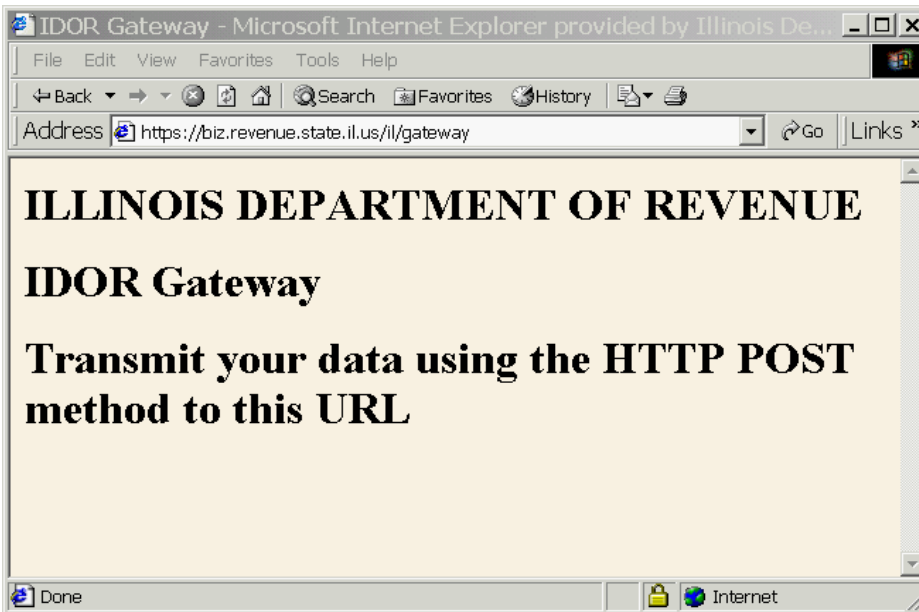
IDOR Gateway - Microsoft Internet Explorer provided by Illinois De...

File Edit View Favorites Tools Help

Back Search Favorites History

Address https://biz.revenue.state.il.us/il/gateway Go Links

ILLINOIS DEPARTMENT OF REVENUE

IDOR Gateway

Transmit your data using the HTTP POST method to this URL

Done Internet